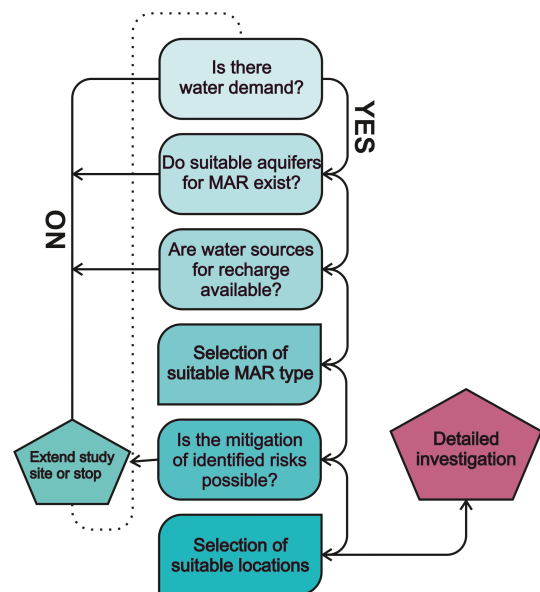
Is there water demand?

YES

Do suitable aquifers for MAR exist?

NO

Are water sources for recharge available?

Selection of suitable MAR type

Is the mitigation of identified risks possible?

Extend study site or stop

Detailed investigation

Selection of suitable locations